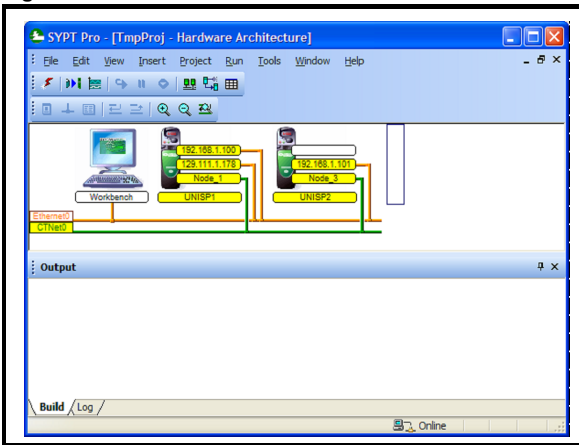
SYPT Pro - [TmpProj - Hardware Architecture]

File Edit View Insert Project Run Tools Window Help

192.168.1.100
129.111.1.178
Node_1
UNISP1

192.168.1.101
Node_3
UNISP2

Workbench

Ethernet0
CTNet0

Output

Build Log

Online